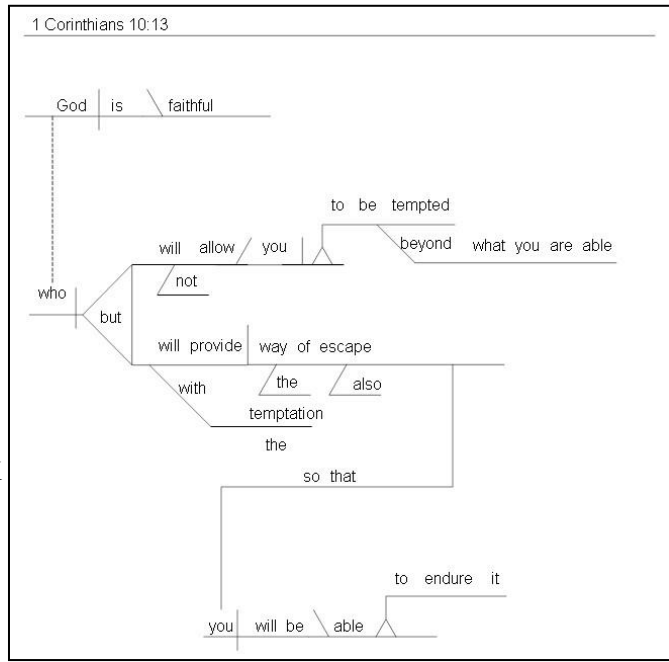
1 Corinthians 10:13

God | is \ faithful

who

but

will allow / you

not

to be tempted

beyond what you are able

will provide | way of escape

with

the

also

temptation

the

so that

you | will be \ able

to endure it